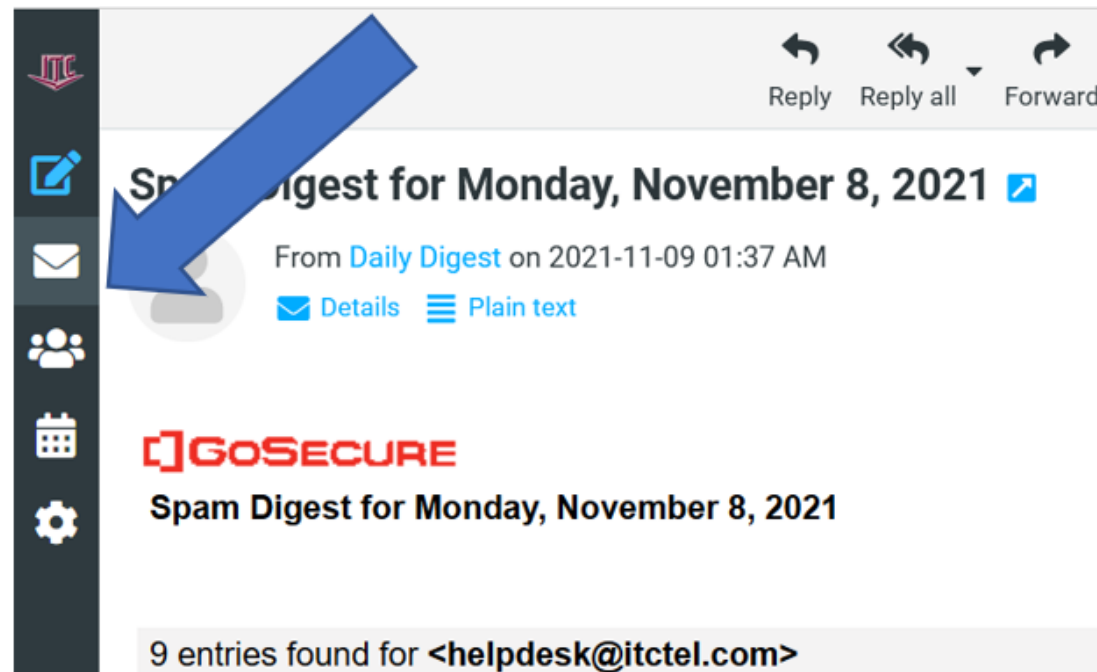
ITC

Reply Reply all Forward

Sp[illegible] Digest for Monday, November 8, 2021

From Daily Digest on 2021-11-09 01:37 AM

Details Plain text

GoSecure

Spam Digest for Monday, November 8, 2021

9 entries found for <helpdesk@itctel.com>